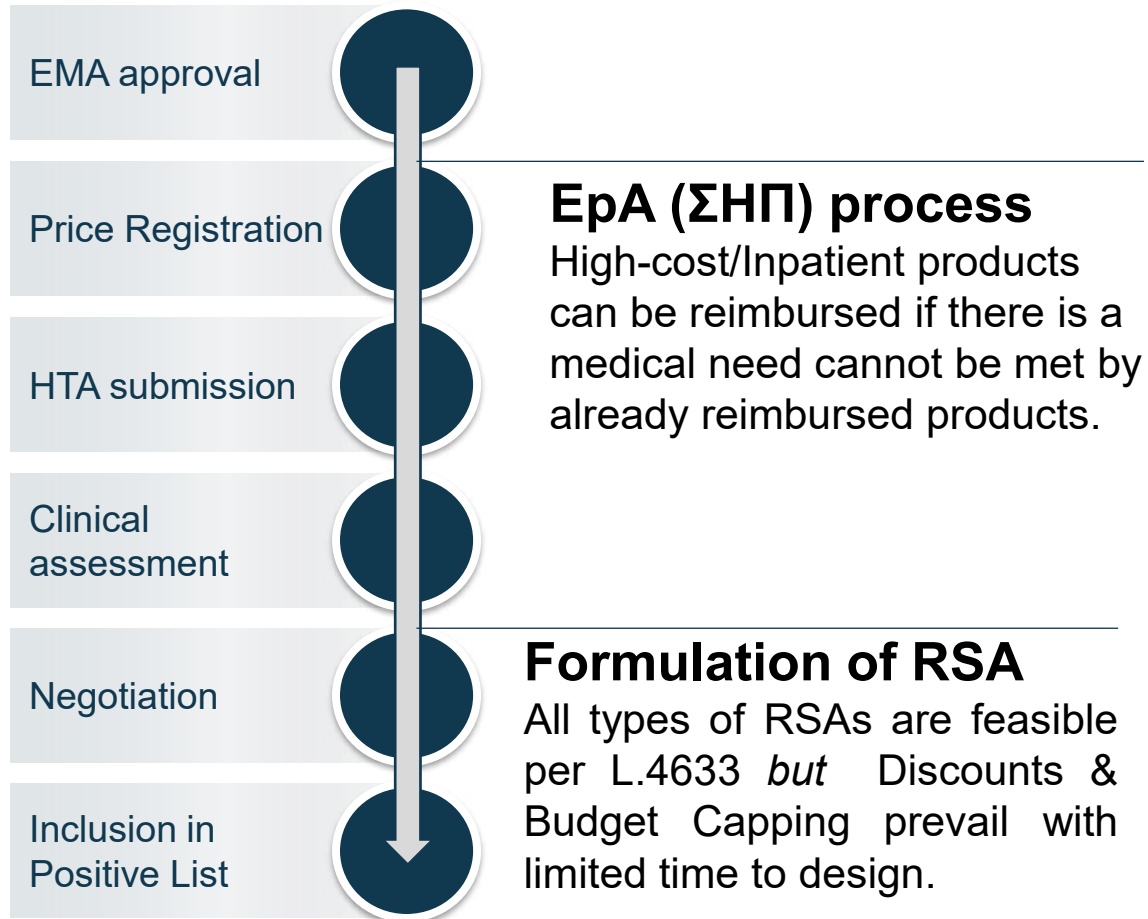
EMA approval

Price Registration

HTA submission

Clinical assessment

Negotiation

Inclusion in Positive List

EpA (ΣΗΠ) process

High-cost/Inpatient products can be reimbursed if there is a medical need cannot be met by already reimbursed products.

Formulation of RSA

All types of RSAs are feasible per L.4633 *but* Discounts & Budget Capping prevail with limited time to design.